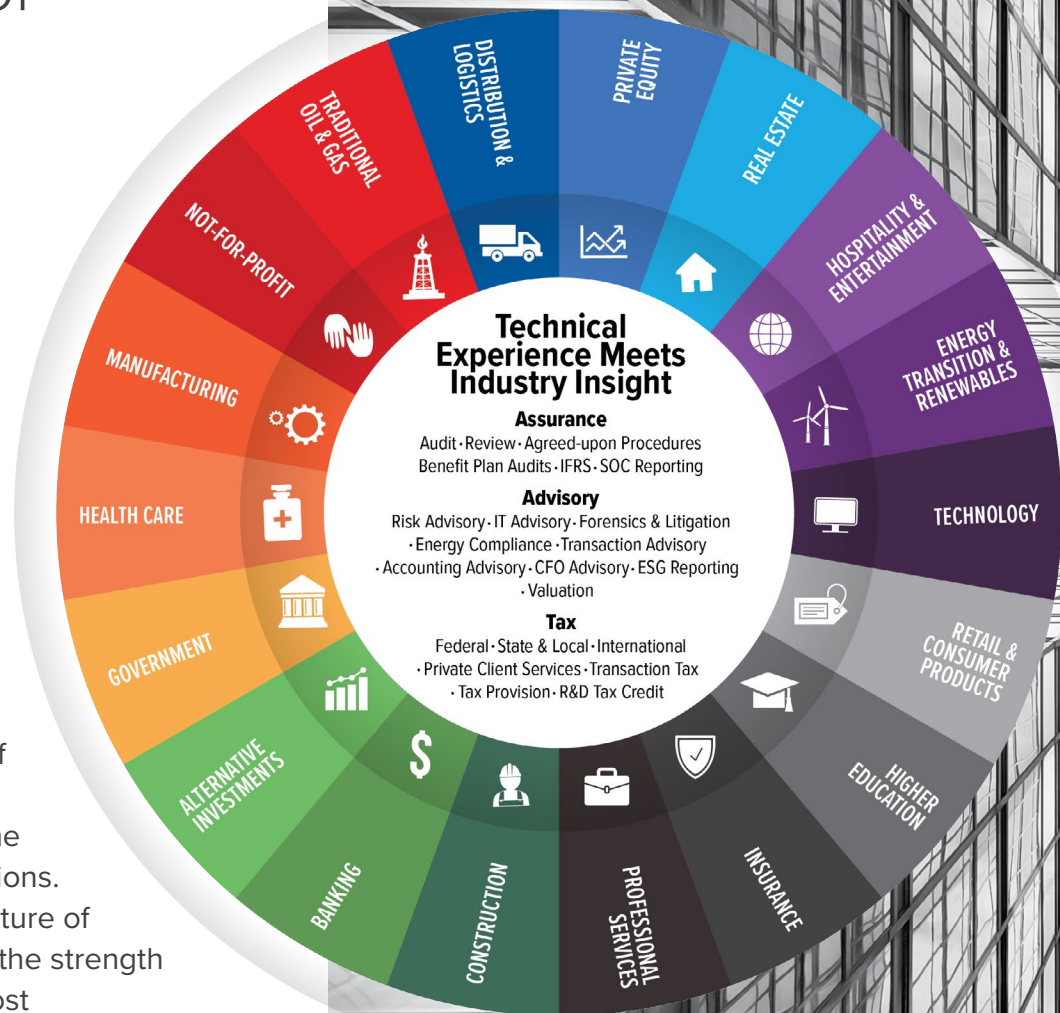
DISTRIBUTION & LOGISTICS

PRIVATE EQUITY

REAL ESTATE

HOSPITALITY & ENTERTAINMENT

ENERGY TRANSITION & RENEWABLES

TECHNOLOGY

RETAIL & CONSUMER PRODUCTS

HIGHER EDUCATION

INSURANCE

PROFESSIONAL SERVICES

CONSTRUCTION

BANKING

ALTERNATIVE INVESTMENTS

GOVERNMENT

HEALTH CARE

MANUFACTURING

NOT-FOR-PROFIT

TRADITIONAL OIL & GAS

Technical Experience Meets Industry Insight

Assurance
Audit · Review · Agreed-upon Procedures
Benefit Plan Audits · IFRS · SOC Reporting

Advisory
Risk Advisory · IT Advisory · Forensics & Litigation
· Energy Compliance · Transaction Advisory
· Accounting Advisory · CFO Advisory · ESG Reporting
· Valuation

Tax
Federal · State & Local · International
· Private Client Services · Transaction Tax
· Tax Provision · R&D Tax Credit

f
ne
ions.
ture of
the strength
ost